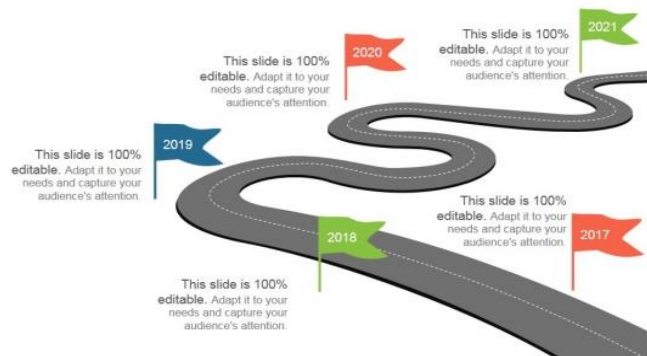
This slide is 100% editable. Adapt it to your needs and capture your audience's attention.

2021

This slide is 100% editable. Adapt it to your needs and capture your audience's attention.

2020

2019

This slide is 100% editable. Adapt it to your needs and capture your audience's attention.

This slide is 100% editable. Adapt it to your needs and capture your audience's attention.

2018

2017

This slide is 100% editable. Adapt it to your needs and capture your audience's attention.